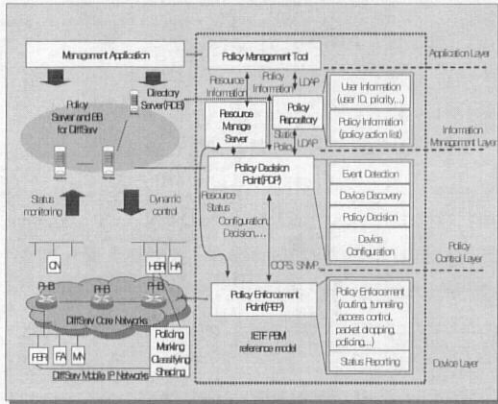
Management Application

Policy Management Tool

Application Layer

Directory Server(ADB)

Policy Server and BB for DiffServ

Resource Information

Policy Information

LDAP

User Information (user ID, priority,...)

Policy Information (policy action list)

Information Management Layer

Resource Manage Server

Policy Repository

Status

LDAP

Policy Decision Point(PDP)

Event Detection

Device Discovery

Policy Decision

Device Configuration

Status monitoring

Dynamic control

Resource Status

Configuration, Decision,...

COPS, SNMP

Policy Control Layer

CN

HER

HA

PHB

PHB

PHB

PHB

DiffServ Core Networks

Policy Enforcement Point(PEP)

Policy Enforcement (routing, tunneling ,access control, packet dropping, policing,...)

IETF PBM reference model

Status Reporting

FER

FA

MN

Policing Marking Classifying Shaping

DiffServ Mobile IP Networks

Device Layer